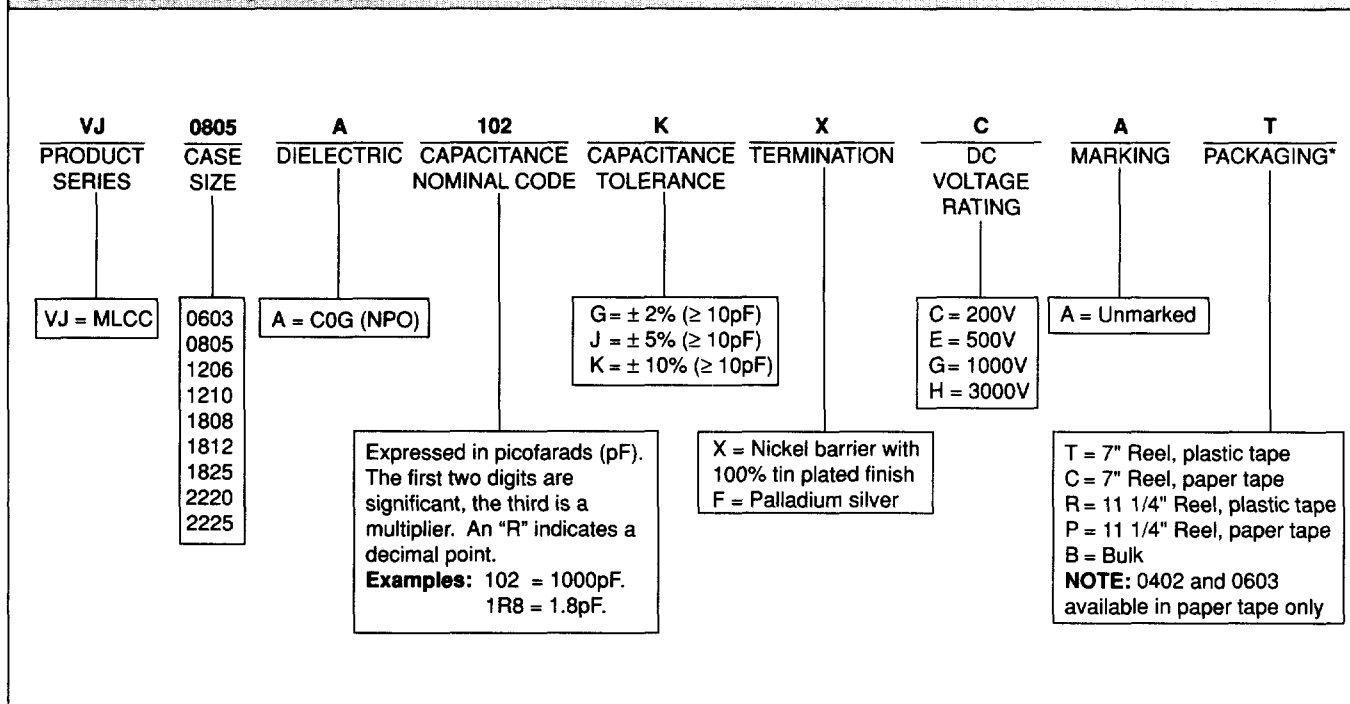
VJ
PRODUCT SERIES

0805
CASE SIZE

A
DIELECTRIC

102
CAPACITANCE NOMINAL CODE

K
CAPACITANCE TOLERANCE

X
TERMINATION

C
DC VOLTAGE RATING

A
MARKING

T
PACKAGING*

VJ = MLCC

0603
0805
1206
1210
1808
1812
1825
2220
2225

A = C0G (NPO)

G = ± 2% (≥ 10pF)
J = ± 5% (≥ 10pF)
K = ± 10% (≥ 10pF)

C = 200V
E = 500V
G = 1000V
H = 3000V

A = Unmarked

Expressed in picofarads (pF). The first two digits are significant, the third is a multiplier. An "R" indicates a decimal point.
**Examples:** 102 = 1000pF.
1R8 = 1.8pF.

X = Nickel barrier with 100% tin plated finish
F = Palladium silver

T = 7" Reel, plastic tape
C = 7" Reel, paper tape
R = 11 1/4" Reel, plastic tape
P = 11 1/4" Reel, paper tape
B = Bulk
**NOTE:** 0402 and 0603 available in paper tape only